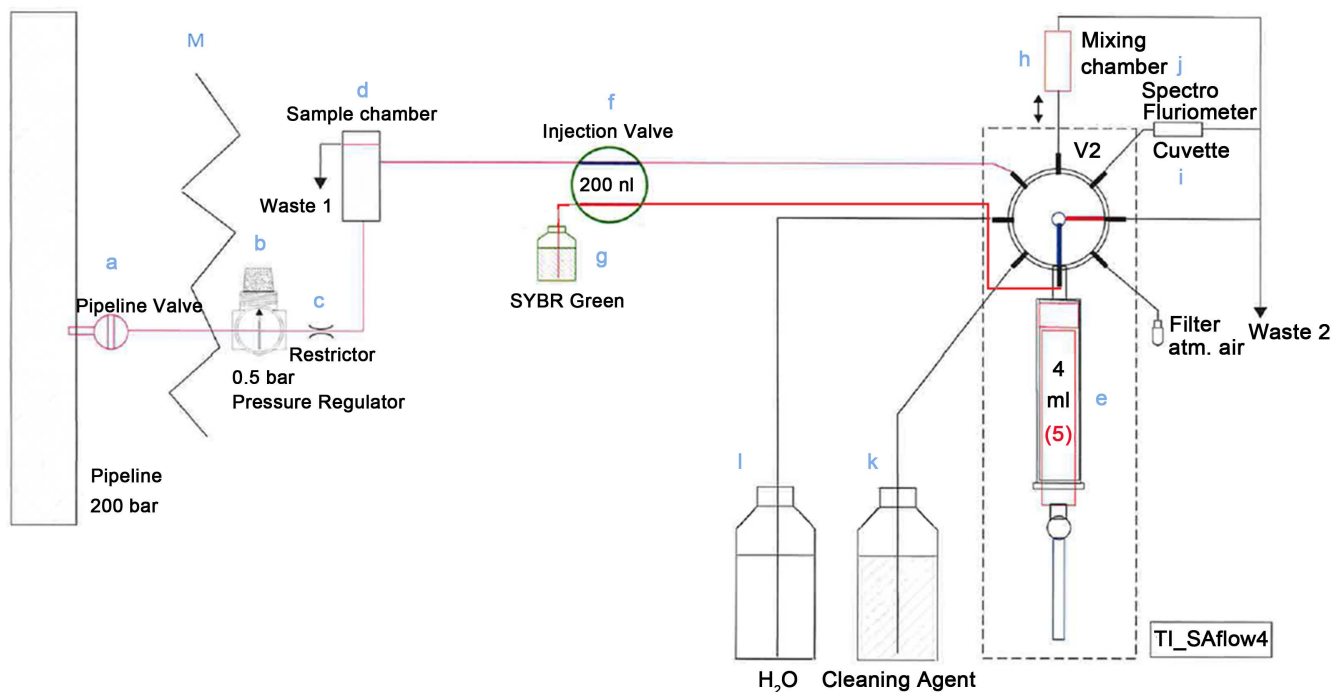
M

d
Sample chamber

Waste 1

f
Injection Valve
200 nl

g
SYBR Green

h
Mixing chamber
j
Spectro Fluriometer
Cuvette
i

V2

a
Pipeline Valve

b

c
Restrictor
0.5 bar
Pressure Regulator

Filter
atm. air

Waste 2

4
ml
(5)
e

Pipeline
200 bar

l

k

$H_2O$

Cleaning Agent

TI_SAflow4